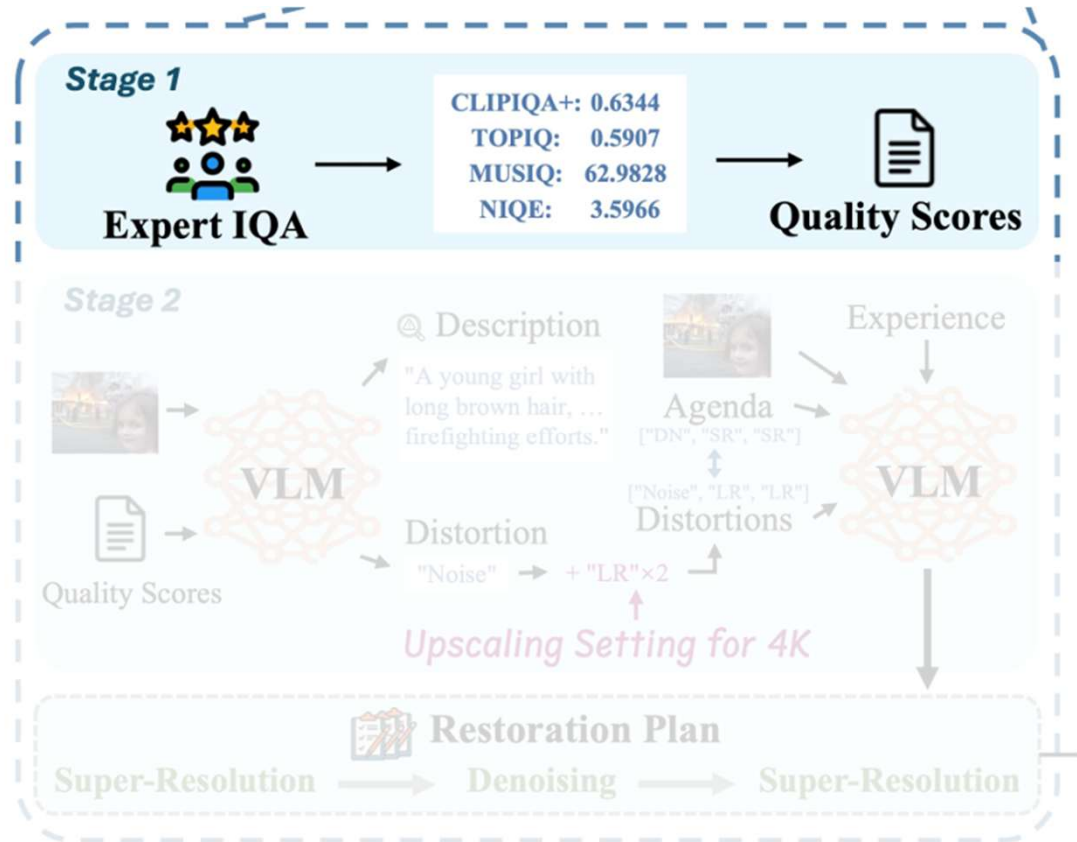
Stage 1

Expert IQA

CLIPIQA+: 0.6344
TOPIQ: 0.5907
MUSIQ: 62.9828
NIQE: 3.5966

Quality Scores

Stage 2

Description

"A young girl with long brown hair, … firefighting efforts."

VLM

Quality Scores

Distortion

"Noise" + "LR"×2

Upscaling Setting for 4K

Agenda
["DN", "SR", "SR"]

["Noise", "LR", "LR"]
Distortions

Experience

VLM

Restoration Plan

Super-Resolution → Denoising → Super-Resolution